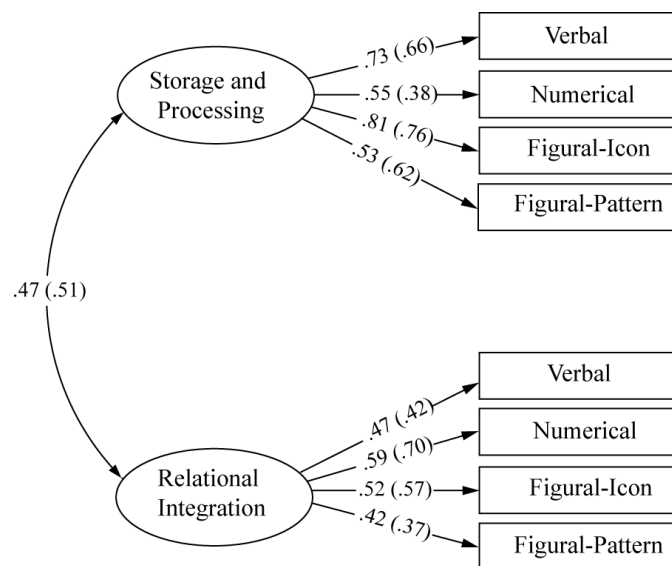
Storage and Processing

.73 (.66)
.55 (.38)
.81 (.76)
.53 (.62)

Verbal
Numerical
Figural-Icon
Figural-Pattern

.47 (.51)

Relational Integration

.47 (.42)
.59 (.70)
.52 (.57)
.42 (.37)

Verbal
Numerical
Figural-Icon
Figural-Pattern